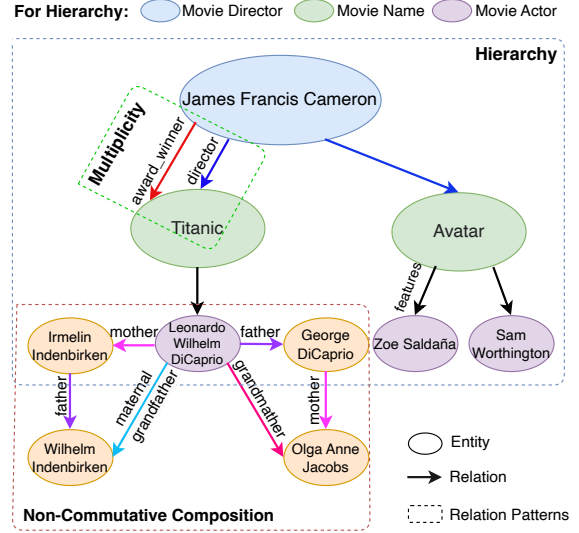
For Hierarchy: Movie Director Movie Name Movie Actor

Hierarchy

James Francis Cameron

Multiplicity

award_winner

director

Titanic

Avatar

features

Zoe Saldaña

Sam Worthington

Irmelin Indenbirken

mother

Leonardo Wilhelm DiCaprio

father

George DiCaprio

father

maternal grandfather

grandmather

mother

Wilhelm Indenbirken

Olga Anne Jacobs

Entity

Relation

Relation Patterns

Non-Commutative Composition